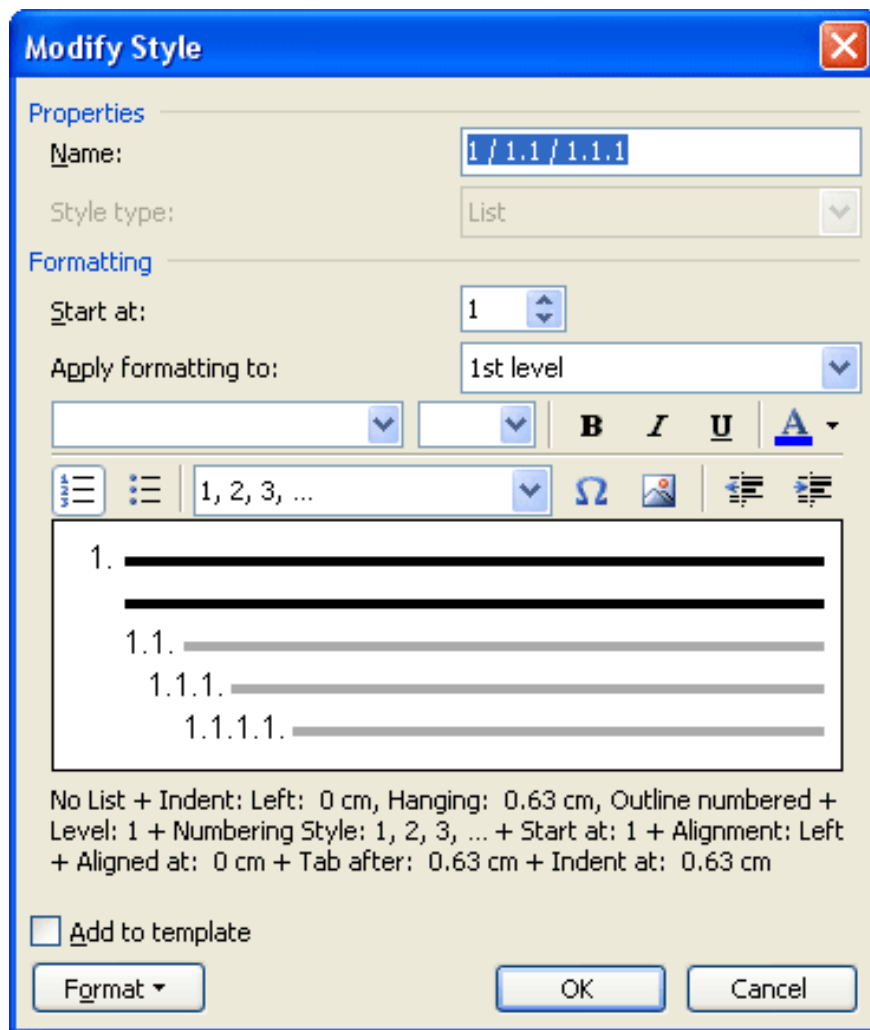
Modify Style

Properties

Name: 1 / 1.1 / 1.1.1

Style type: List

Formatting

Start at: 1

Apply formatting to: 1st level

B I U A

1, 2, 3, ...

1.

1.1.

1.1.1.

1.1.1.1.

No List + Indent: Left: 0 cm, Hanging: 0.63 cm, Outline numbered + Level: 1 + Numbering Style: 1, 2, 3, … + Start at: 1 + Alignment: Left + Aligned at: 0 cm + Tab after: 0.63 cm + Indent at: 0.63 cm

Add to template

Format

OK

Cancel